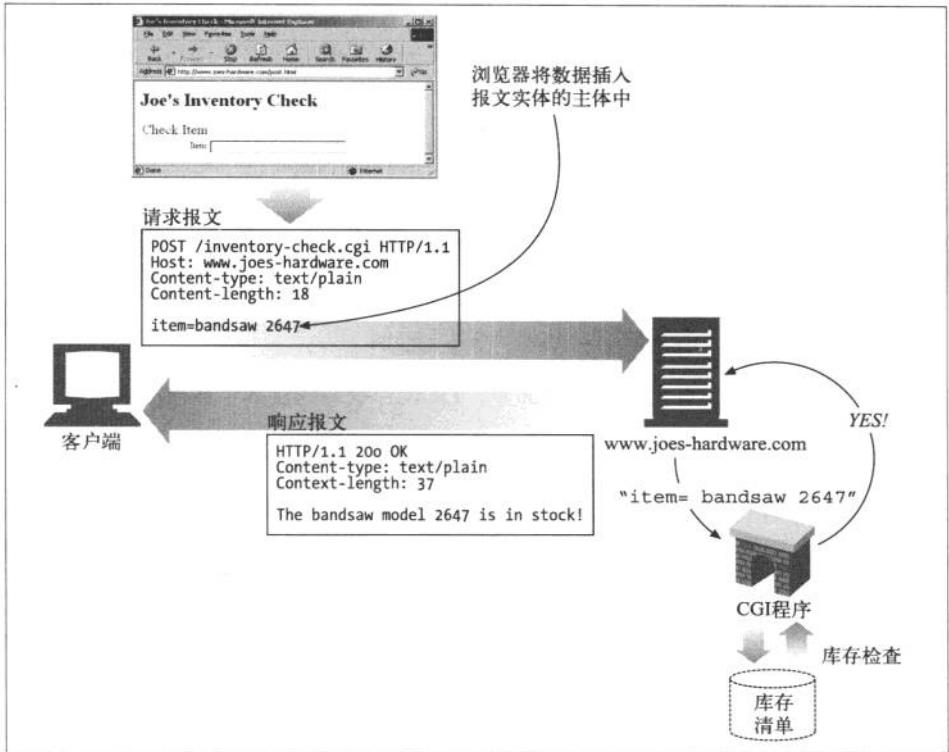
Joe's Inventory Check - Microsoft Internet Explorer

File Edit View Favorites Tools Help

Back Forward Stop Refresh Home Search Favorites History

Address http://www.joes-hardware.com/post.html

Go

Joe's Inventory Check

Check Item

Item:

Done

Internet

浏览器将数据插入报文实体的主体中

请求报文

POST /inventory-check.cgi HTTP/1.1
Host: www.joes-hardware.com
Content-type: text/plain
Content-length: 18

item=bandsaw 2647

客户端

响应报文

HTTP/1.1 20o OK
Content-type: text/plain
Context-length: 37

The bandsaw model 2647 is in stock!

www.joes-hardware.com

YES!

"item= bandsaw 2647"

CGI程序

库存检查

库存
清单